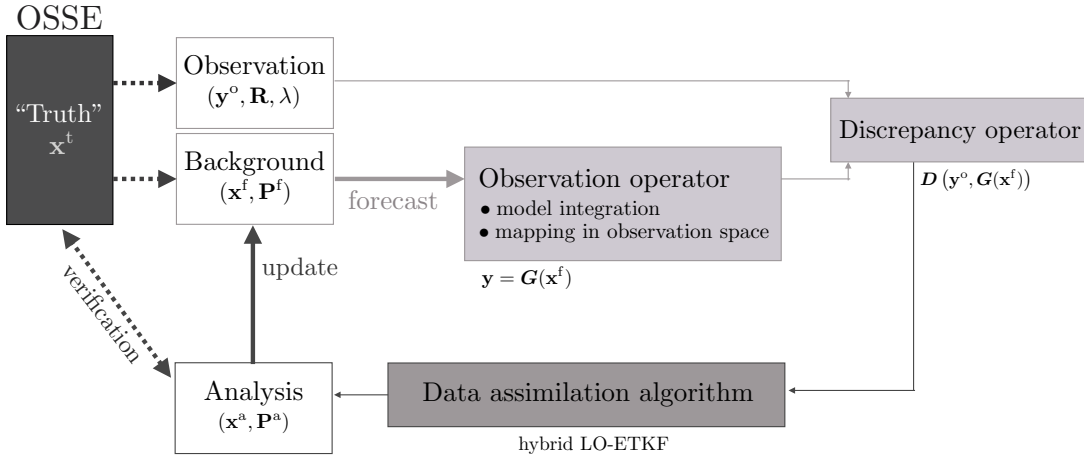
OSSE

"Truth"
$\mathbf{x}^{\mathrm{t}}$

Observation
$(\mathbf{y}^{\mathrm{o}}, \mathbf{R}, \lambda)$

Background
$(\mathbf{x}^{\mathrm{f}}, \mathbf{P}^{\mathrm{f}})$

forecast

Observation operator
• model integration
• mapping in observation space

$\mathbf{y} = \boldsymbol{G}(\mathbf{x}^{\mathrm{f}})$

Discrepancy operator

$\boldsymbol{D}\left(\mathbf{y}^{\mathrm{o}}, \boldsymbol{G}(\mathbf{x}^{\mathrm{f}})\right)$

update

verification

Analysis
$(\mathbf{x}^{\mathrm{a}}, \mathbf{P}^{\mathrm{a}})$

Data assimilation algorithm

hybrid LO-ETKF